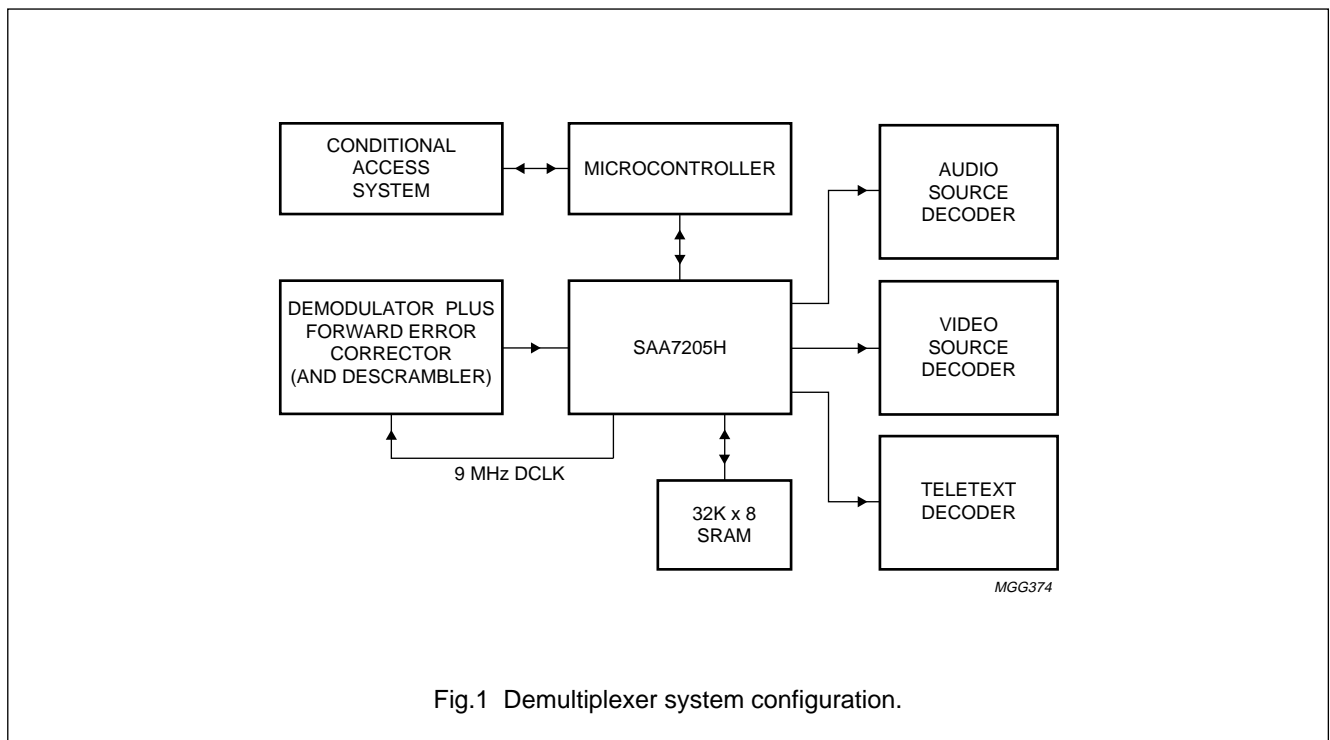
CONDITIONAL ACCESS SYSTEM

MICROCONTROLLER

AUDIO SOURCE DECODER

DEMODULATOR PLUS FORWARD ERROR CORRECTOR (AND DESCRAMBLER)

SAA7205H

VIDEO SOURCE DECODER

9 MHz DCLK

32K x 8 SRAM

TELETEXT DECODER

MGG374

Fig.1 Demultiplexer system configuration.